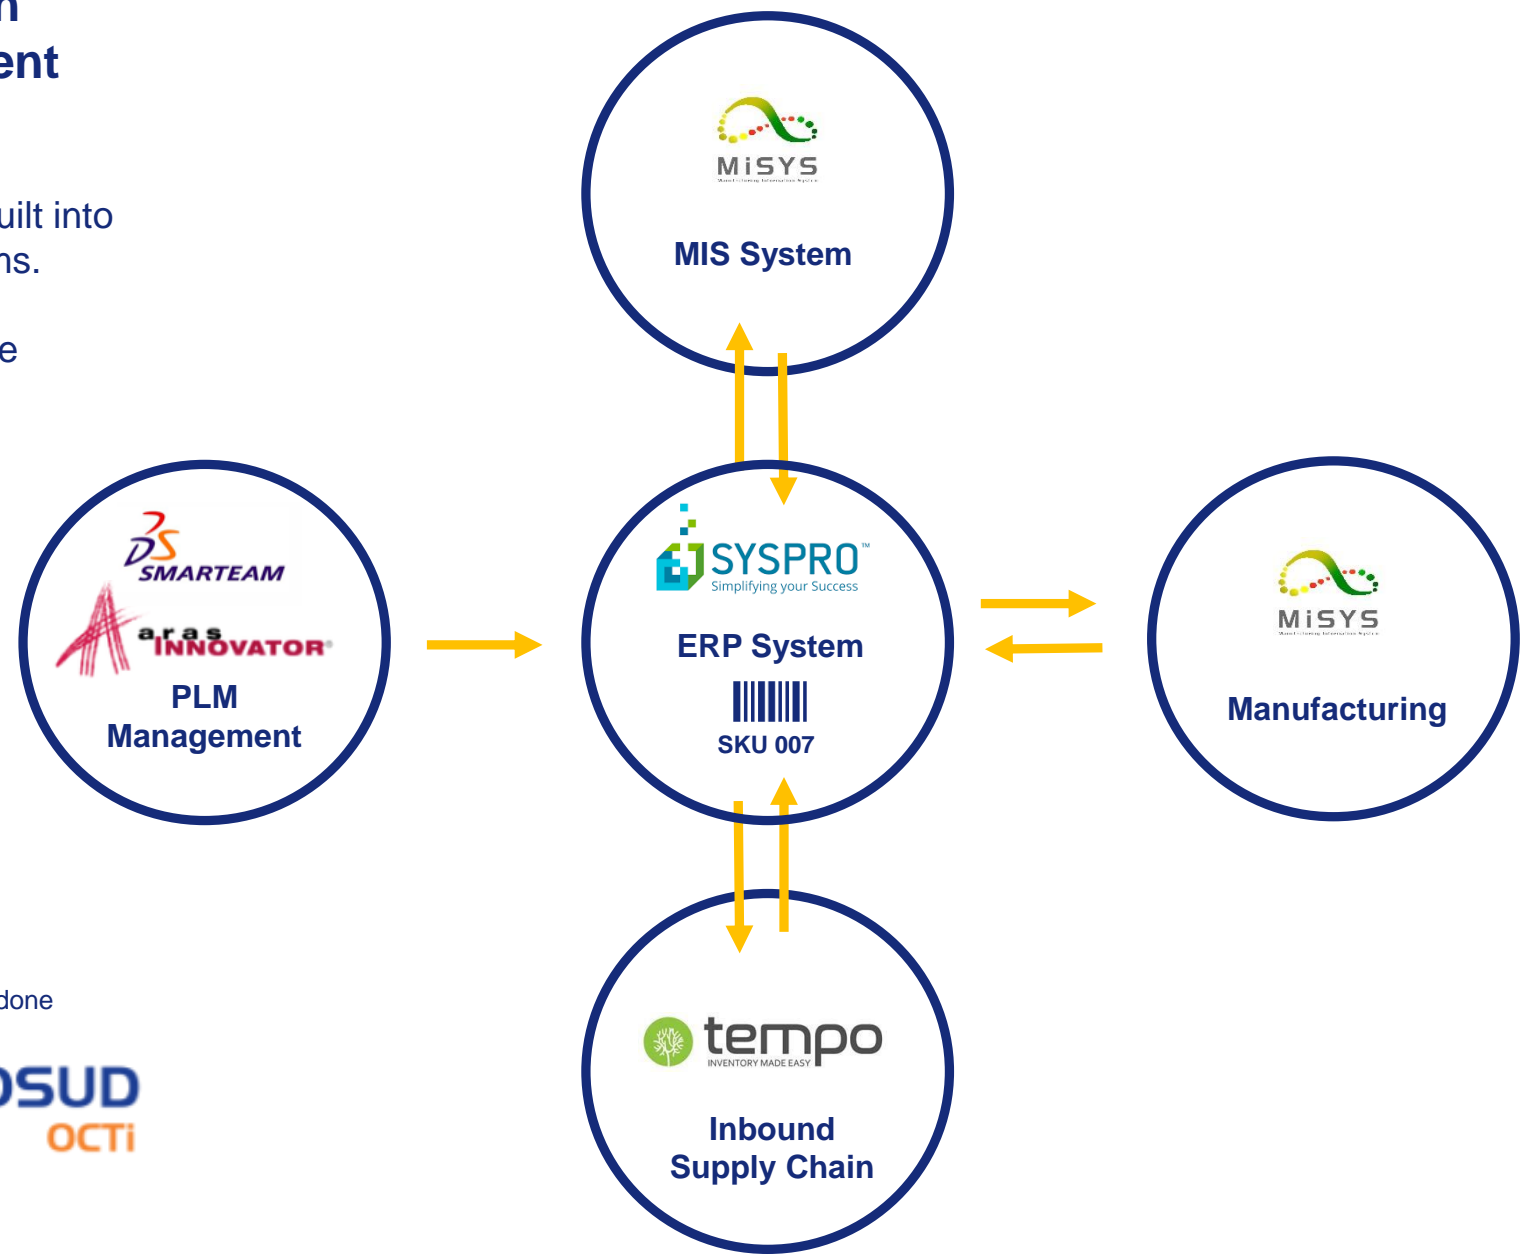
n
ent

uilt into
ns.

e

done

OSUD
OCTi

MiSYS
MIS System

DS SMARTEAM
aras INNOVATOR
PLM
Management

SYSPRO™
Simplifying your Success
ERP System
SKU 007

MiSYS
Manufacturing

tempo
INVENTORY MADE EASY
Inbound
Supply Chain